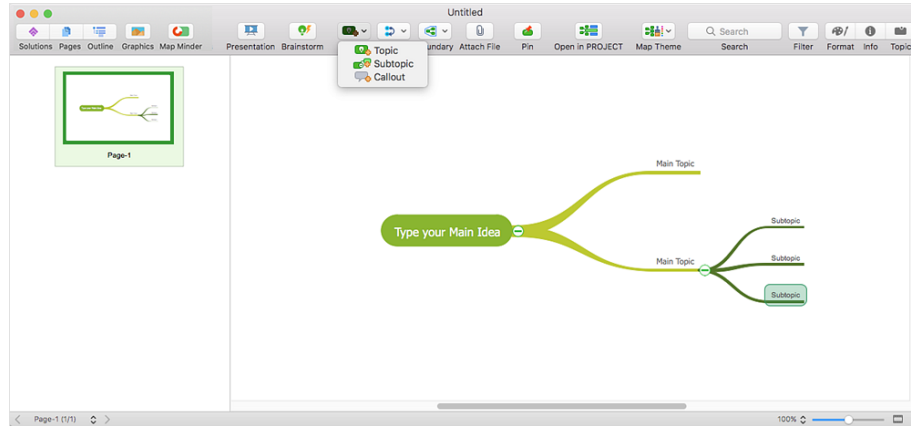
Untitled

Solutions Pages Outline Graphics Map Minder

Presentation Brainstorm

Topic
Subtopic
Callout

undary Attach File Pin Open in PROJECT Map Theme

Search
Search

Filter Format Info Topic

Page-1

Type your Main Idea

Main Topic

Main Topic

Subtopic

Subtopic

Subtopic

Page-1 (1/1)

100%